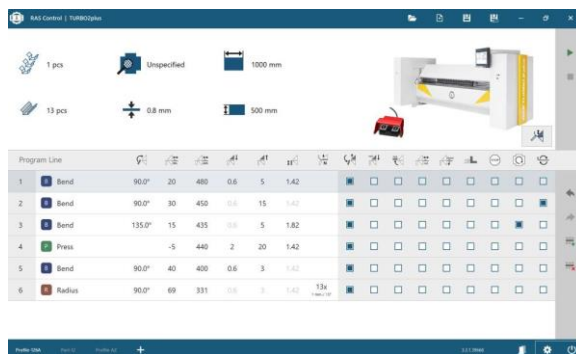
RAS Control | TURBO2plus

1 pcs
Unspecified
1000 mm
13 pcs
0.8 mm
500 mm

| Program Line | | | | | | | | |
|---|---|---|---|---|---|---|---|---|
| 1 | B Bend | 90.0° | 20 | 480 | 0.6 | 5 | 1.42 | |
| 2 | B Bend | 90.0° | 30 | 450 | 0.6 | 15 | 1.42 | |
| 3 | B Bend | 135.0° | 15 | 435 | 0.6 | 5 | 1.82 | |
| 4 | P Press | | -5 | 440 | 2 | 20 | 1.42 | |
| 5 | B Bend | 90.0° | 40 | 400 | 0.6 | 3 | 1.42 | |
| 6 | R Radius | 90.0° | 69 | 331 | 0.6 | 3 | 1.42 | 13x |

Profile SNA
Part 2
Profile A2
+